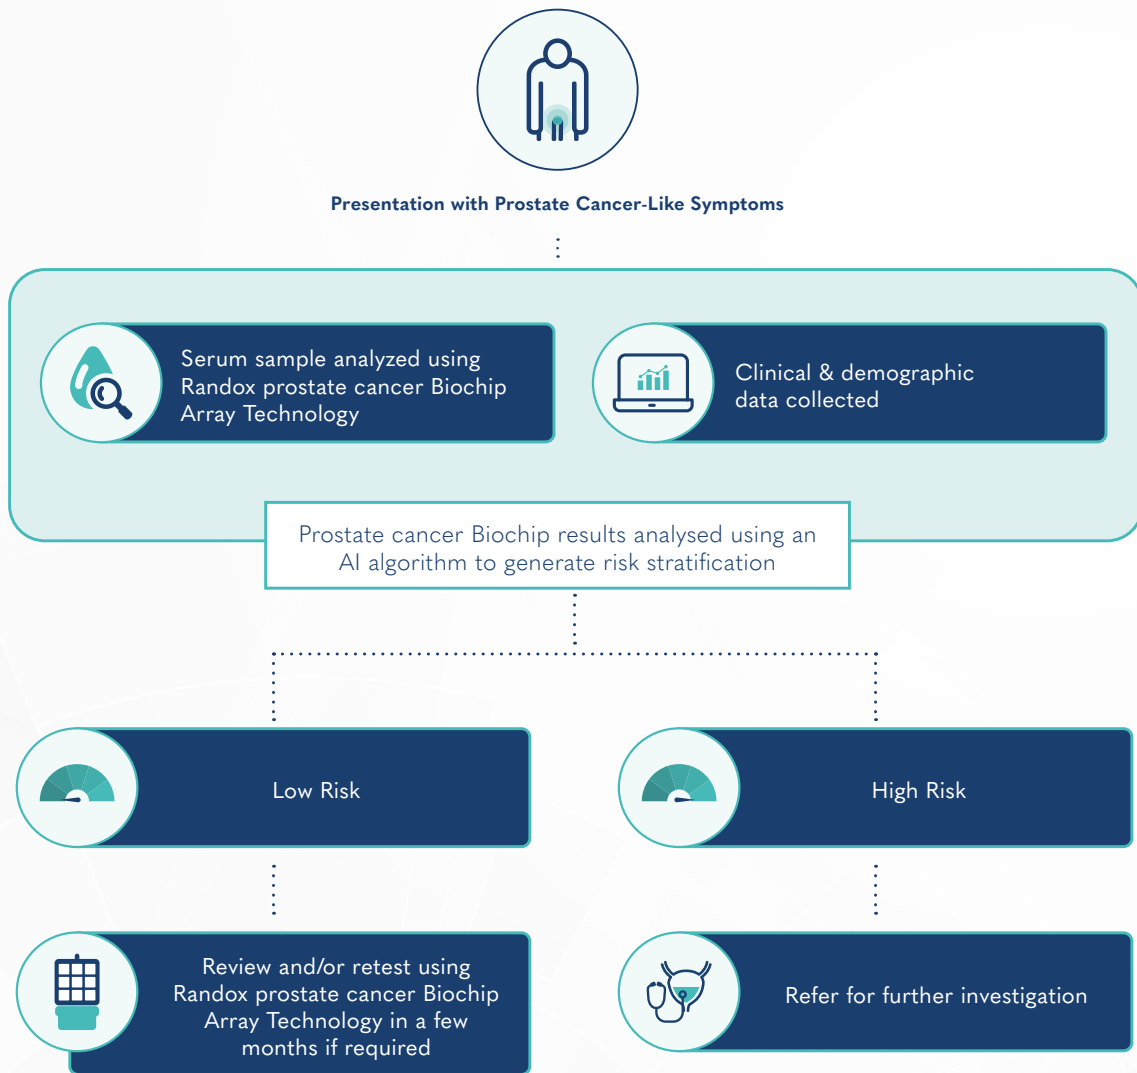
Presentation with Prostate Cancer-Like Symptoms

Serum sample analyzed using Randox prostate cancer Biochip Array Technology

Clinical & demographic data collected

Prostate cancer Biochip results analysed using an AI algorithm to generate risk stratification

Low Risk

High Risk

Review and/or retest using Randox prostate cancer Biochip Array Technology in a few months if required

Refer for further investigation